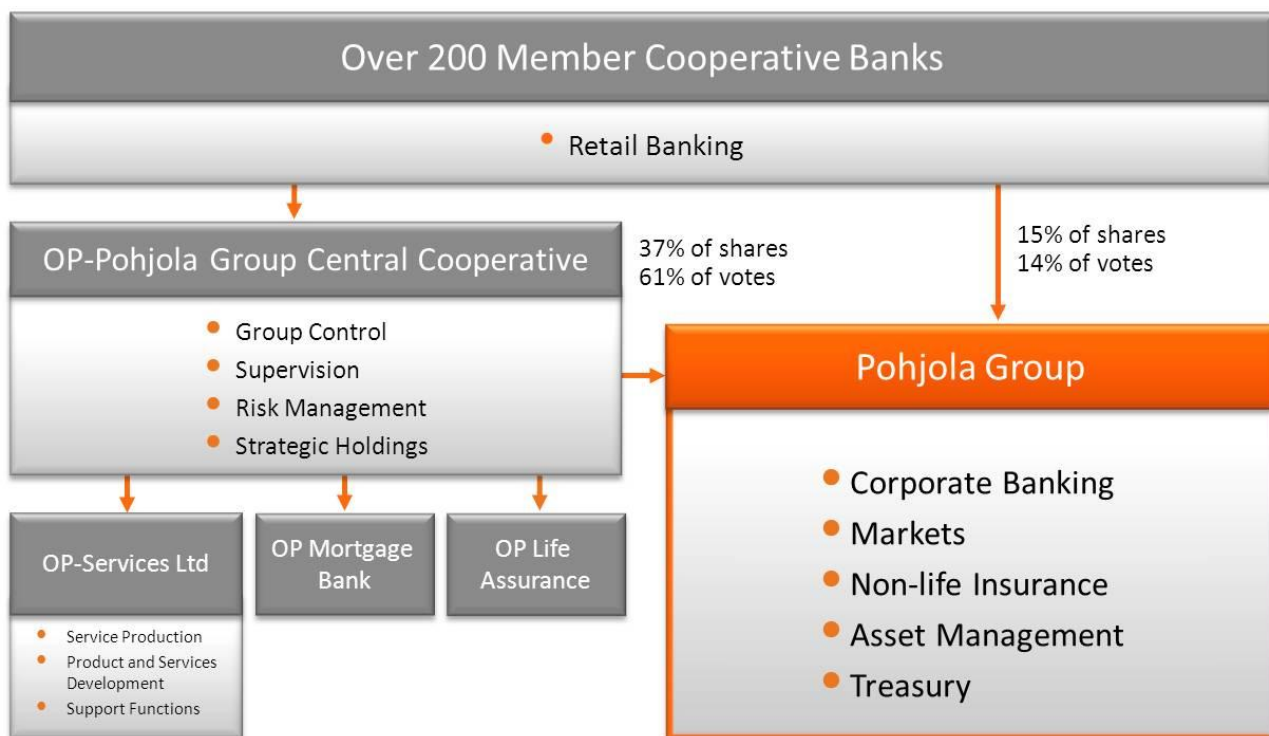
Over 200 Member Cooperative Banks

- Retail Banking

OP-Pohjola Group Central Cooperative

- Group Control
- Supervision
- Risk Management
- Strategic Holdings

37% of shares
61% of votes

15% of shares
14% of votes

Pohjola Group

- Corporate Banking
- Markets
- Non-life Insurance
- Asset Management
- Treasury

OP-Services Ltd

- Service Production
- Product and Services Development
- Support Functions

OP Mortgage Bank

OP Life Assurance